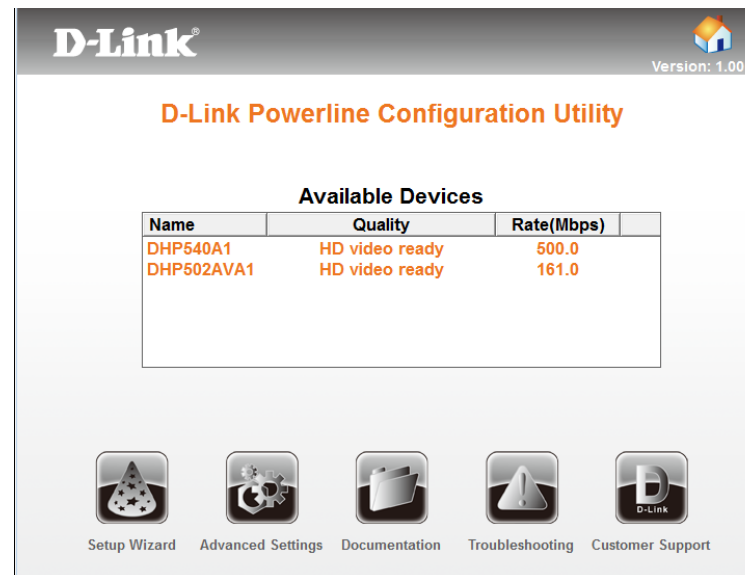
D-Link®

Version: 1.00

D-Link Powerline Configuration Utility

Available Devices

| Name | Quality | Rate(Mbps) |
|---|---|---|
| DHP540A1 | HD video ready | 500.0 |
| DHP502AVA1 | HD video ready | 161.0 |

D-Link

Setup Wizard Advanced Settings Documentation Troubleshooting Customer Support